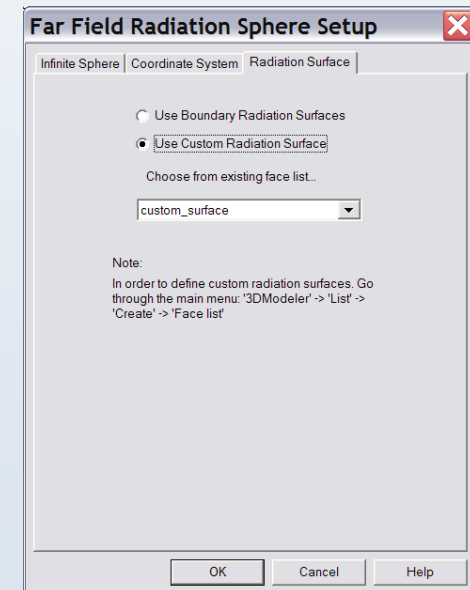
Far Field Radiation Sphere Setup

Infinite Sphere | Coordinate System | Radiation Surface

Use Boundary Radiation Surfaces

Use Custom Radiation Surface

Choose from existing face list...

custom_surface

Note:
In order to define custom radiation surfaces. Go through the main menu: '3DModeler' -> 'List' -> 'Create' -> 'Face list'

OK | Cancel | Help